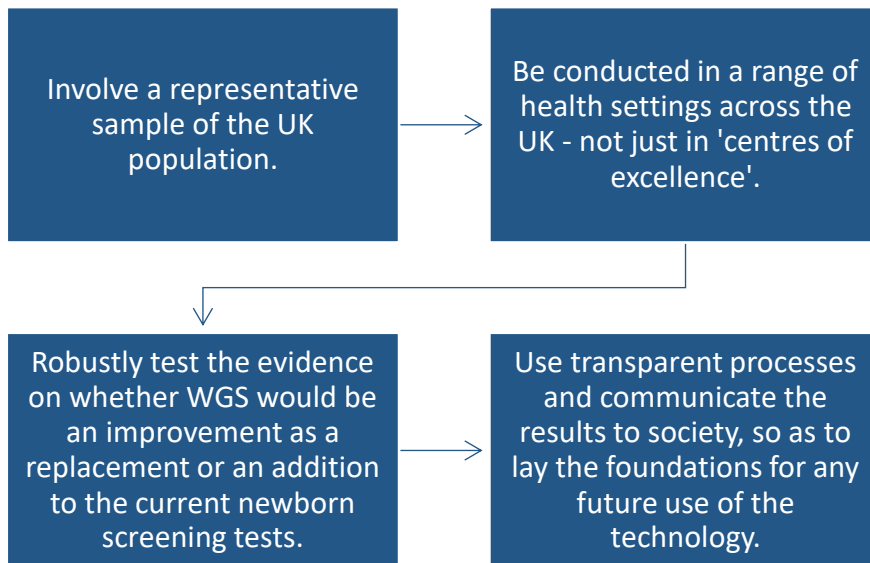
Involve a representative sample of the UK population.

Be conducted in a range of health settings across the UK - not just in 'centres of excellence'.

Robustly test the evidence on whether WGS would be an improvement as a replacement or an addition to the current newborn screening tests.

Use transparent processes and communicate the results to society, so as to lay the foundations for any future use of the technology.